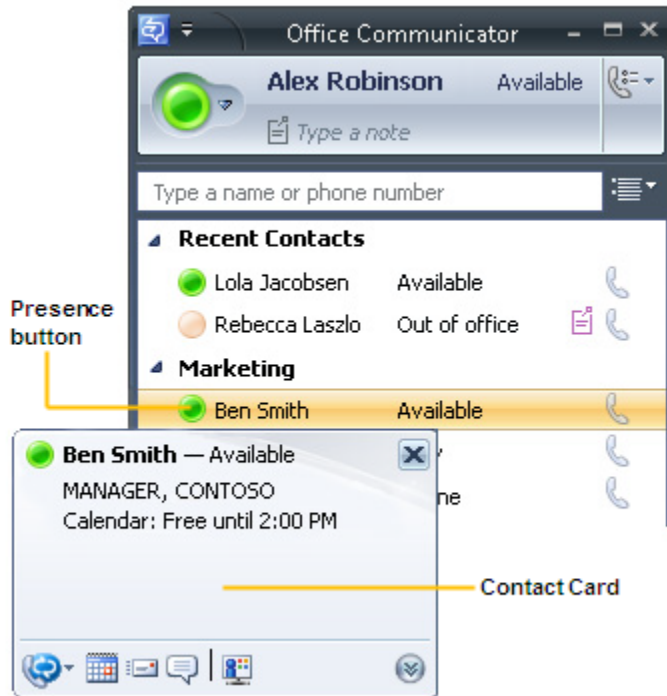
Office Communicator

Alex Robinson Available

Type a note

Type a name or phone number

Recent Contacts

Lola Jacobsen Available

Rebecca Laszlo Out of office

Marketing

Presence button

Ben Smith Available

Ben Smith — Available

MANAGER, CONTOSO

Calendar: Free until 2:00 PM

y

ne

Contact Card